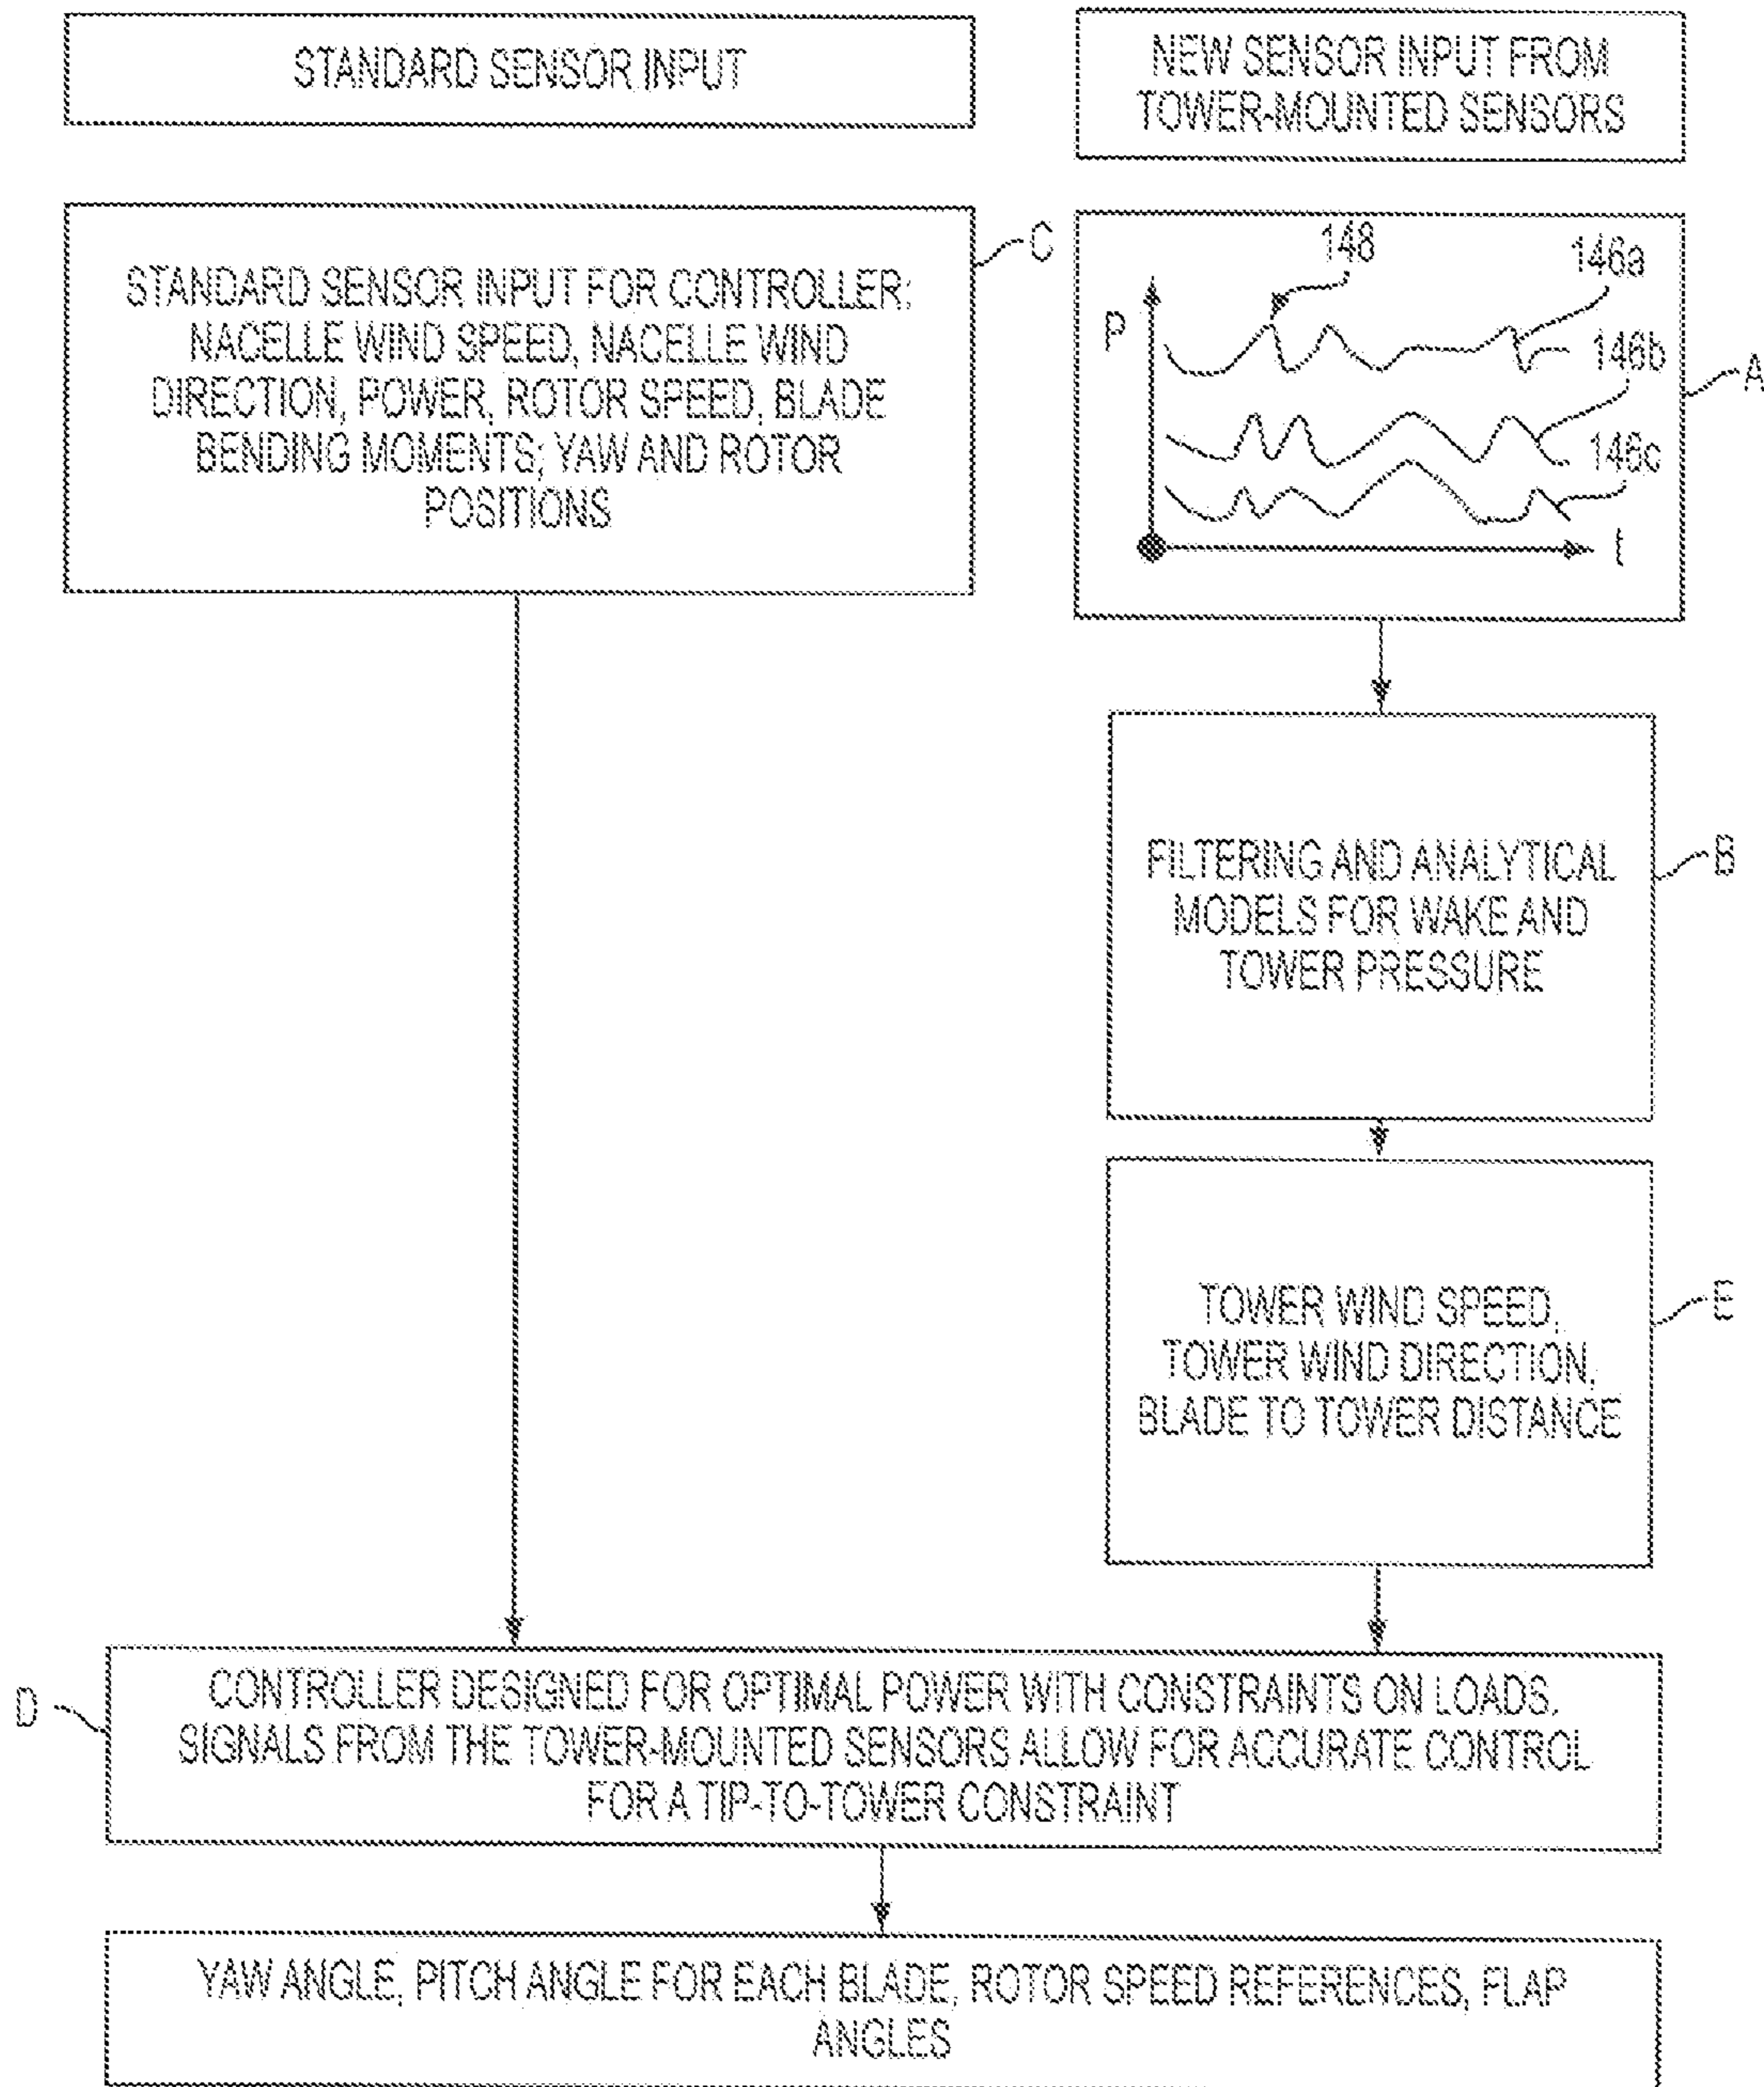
STANDARD SENSOR INPUT

NEW SENSOR INPUT FROM TOWER-MOUNTED SENSORS

STANDARD SENSOR INPUT FOR CONTROLLER: NACELLE WIND SPEED, NACELLE WIND DIRECTION, POWER, ROTOR SPEED, BLADE BENDING MOMENTS; YAW AND ROTOR POSITIONS

C

148

146a

P

146b

146c

t

A

FILTERING AND ANALYTICAL MODELS FOR WAKE AND TOWER PRESSURE

B

TOWER WIND SPEED, TOWER WIND DIRECTION, BLADE TO TOWER DISTANCE

E

D

CONTROLLER DESIGNED FOR OPTIMAL POWER WITH CONSTRAINTS ON LOADS. SIGNALS FROM THE TOWER-MOUNTED SENSORS ALLOW FOR ACCURATE CONTROL FOR A TIP-TO-TOWER CONSTRAINT

YAW ANGLE, PITCH ANGLE FOR EACH BLADE, ROTOR SPEED REFERENCES, FLAP ANGLES